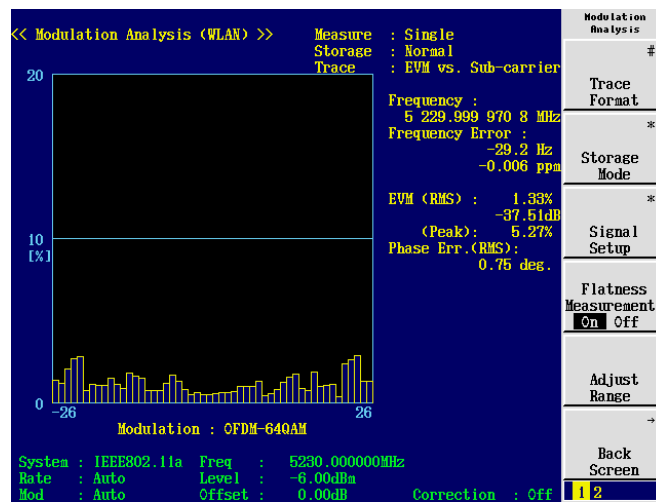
<< Modulation Analysis (WLAN) >>

Measure : Single
Storage : Normal
Trace : EVM vs. Sub-carrier

20

10
[%]

0

-26

26

Modulation : OFDM-64QAM

Frequency :
5 229.999 970 8 MHz
Frequency Error :
-29.2 Hz
-0.006 ppm

EVM (RMS) : 1.33%
-37.51dB
(Peak): 5.27%
Phase Err.(RMS):
0.75 deg.

System : IEEE802.11a Freq : 5230.000000MHz
Rate : Auto Level : -6.00dBm
Mod : Auto Offset : 0.00dB Correction : Off

Modulation Analysis

#

Trace Format

*

Storage Mode

*

Signal Setup

Flatness Measurement
On Off

Adjust Range

→

Back Screen

1 2